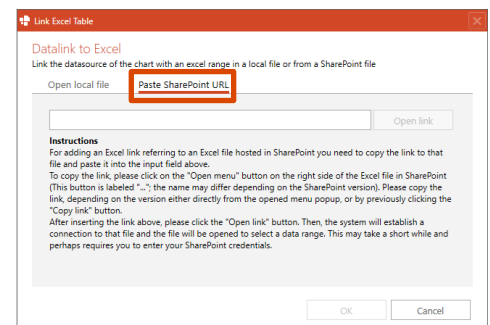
Link Excel Table

Datalink to Excel
Link the datasource of the chart with an excel range in a local file or from a SharePoint file

Open local file
Paste SharePoint URL

Open link

Instructions
For adding an Excel link referring to an Excel file hosted in SharePoint you need to copy the link to that file and paste it into the input field above.
To copy the link, please click on the "Open menu" button on the right side of the Excel file in SharePoint (This button is labeled "..."; the name may differ depending on the SharePoint version). Please copy the link, depending on the version either directly from the opened menu popup, or by previously clicking the "Copy link" button.
After inserting the link above, please click the "Open link" button. Then, the system will establish a connection to that file and the file will be opened to select a data range. This may take a short while and perhaps requires you to enter your SharePoint credentials.

OK
Cancel